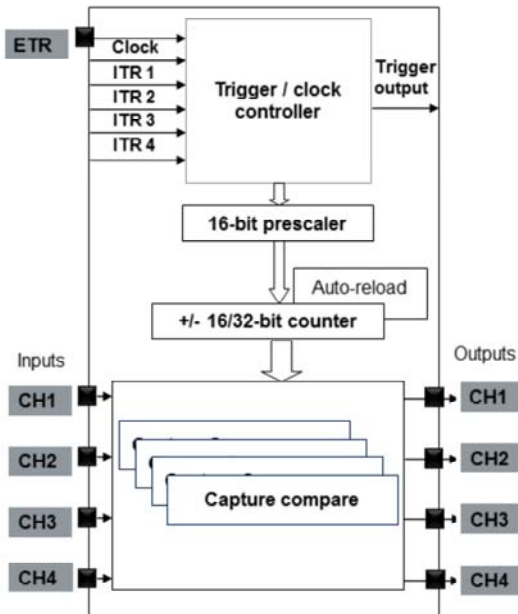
ETR

Clock

ITR 1

ITR 2

ITR 3

ITR 4

Trigger / clock controller

Trigger output

16-bit prescaler

Auto-reload

+/- 16/32-bit counter

Inputs

Outputs

CH1

CH2

CH3

CH4

Capture compare

CH1

CH2

CH3

CH4